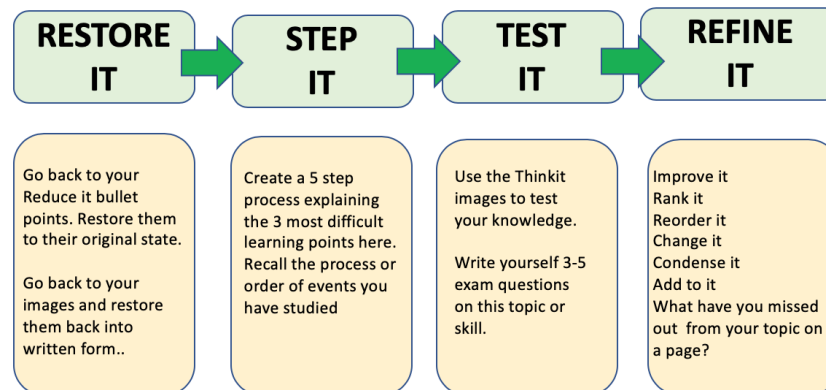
RESTORE IT

STEP IT

TEST IT

REFINE IT

Go back to your Reduce it bullet points. Restore them to their original state.

Go back to your images and restore them back into written form..

Create a 5 step process explaining the 3 most difficult learning points here. Recall the process or order of events you have studied

Use the Thinkit images to test your knowledge.

Write yourself 3-5 exam questions on this topic or skill.

Improve it
Rank it
Reorder it
Change it
Condense it
Add to it
What have you missed out from your topic on a page?